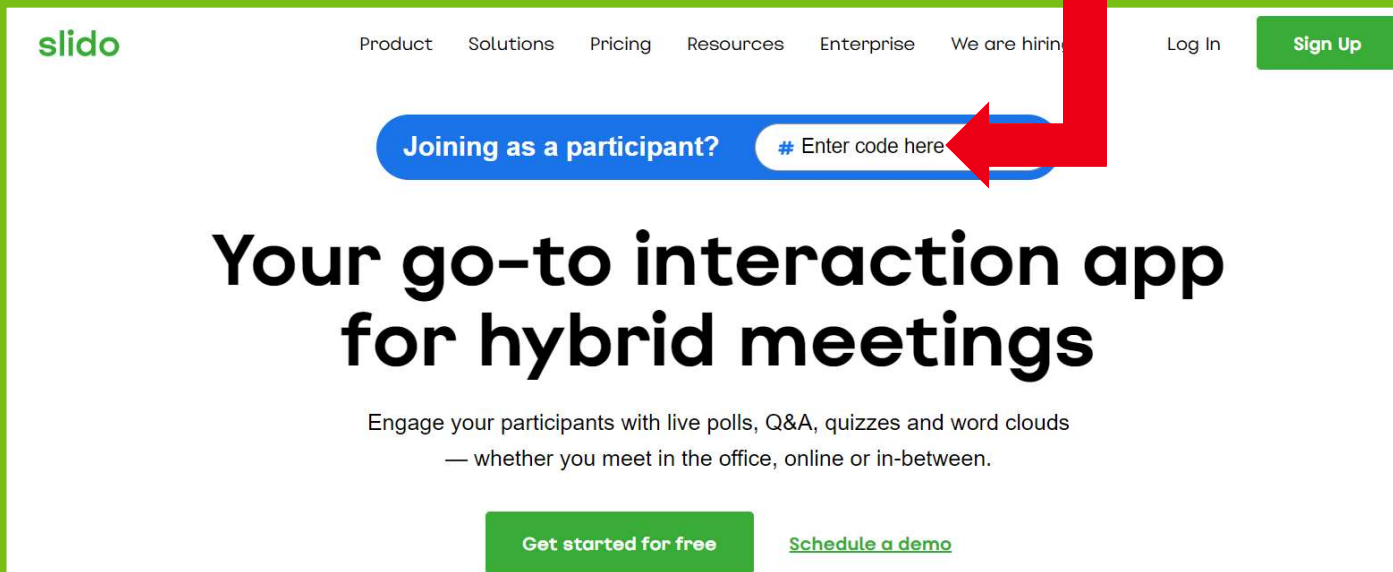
slido

Product Solutions Pricing Resources Enterprise We are hirin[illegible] Log In Sign Up

Joining as a participant? # Enter code here

Your go-to interaction app for hybrid meetings

Engage your participants with live polls, Q&A, quizzes and word clouds — whether you meet in the office, online or in-between.

Get started for free Schedule a demo